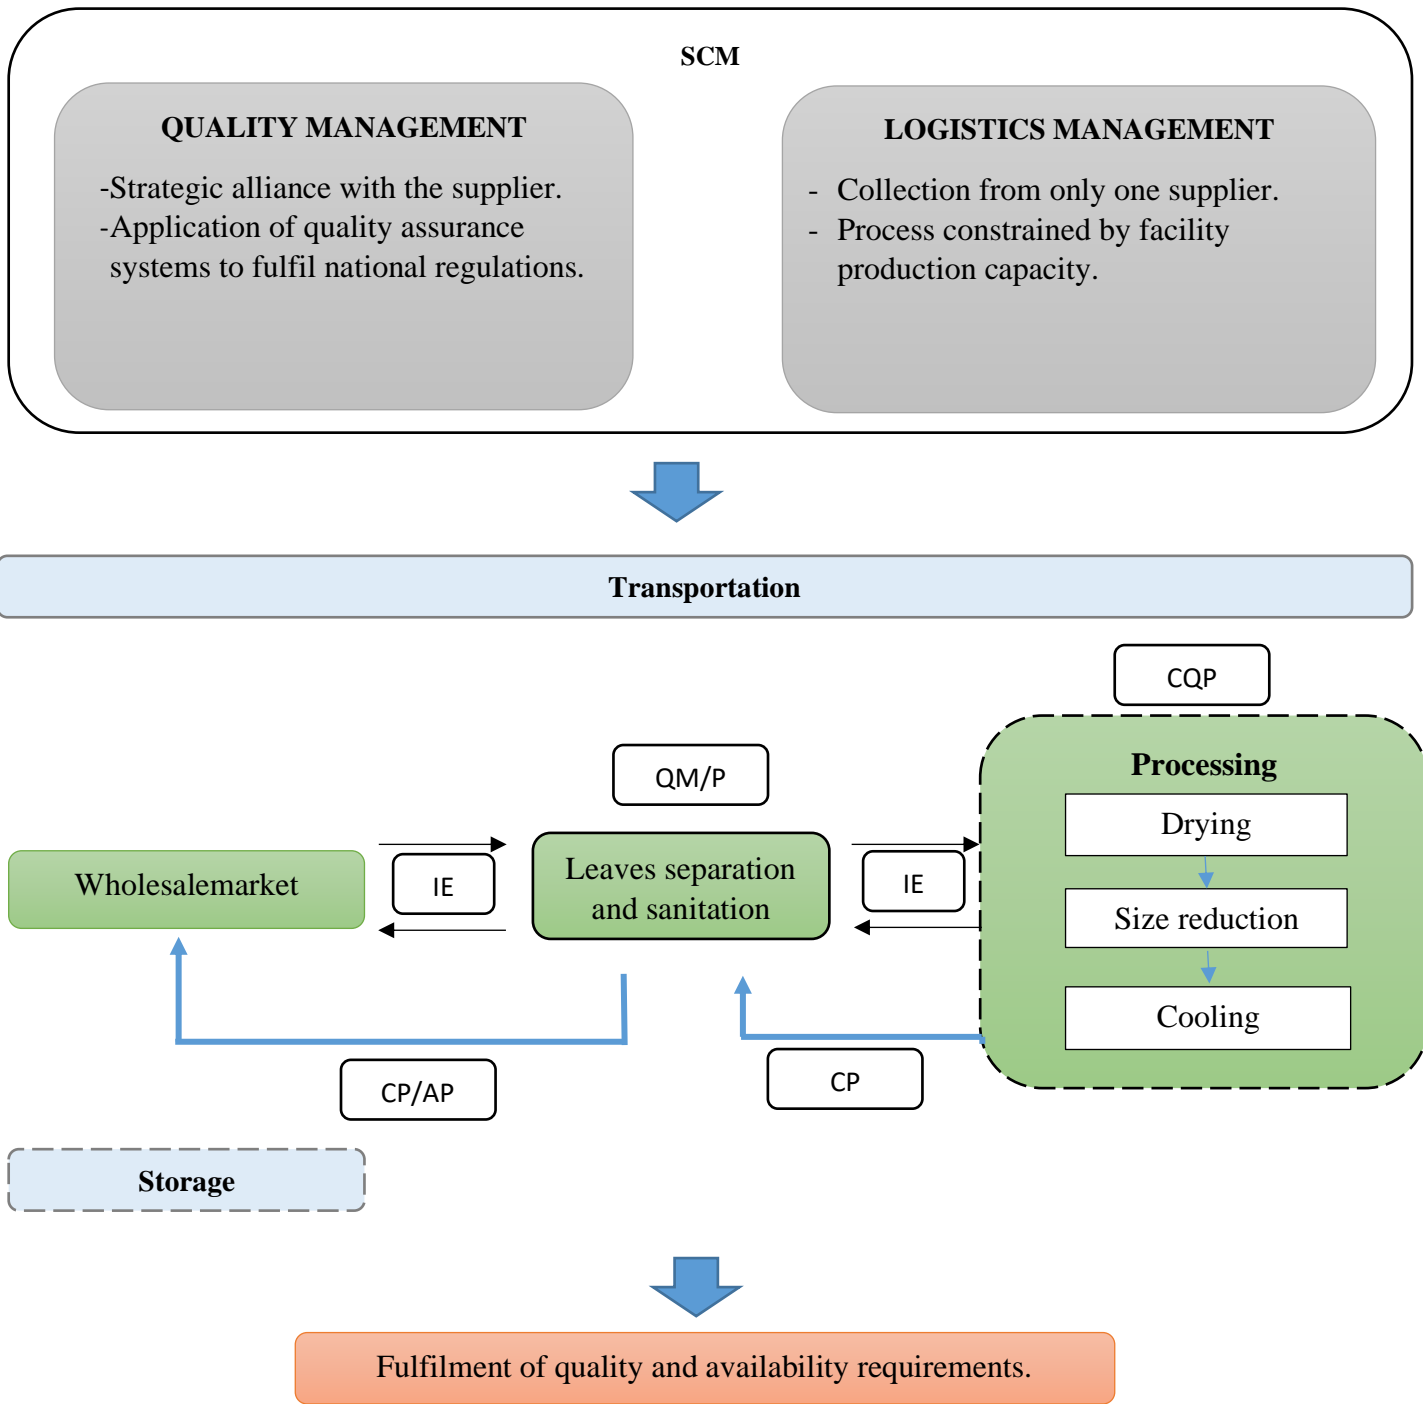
SCM

QUALITY MANAGEMENT

-Strategic alliance with the supplier.
-Application of quality assurance systems to fulfil national regulations.

LOGISTICS MANAGEMENT

- Collection from only one supplier.
- Process constrained by facility production capacity.

Transportation

CQP

QM/P

Processing

Drying

Size reduction

Cooling

Wholesalemarket

IE

Leaves separation and sanitation

IE

CP/AP

CP

Storage

Fulfilment of quality and availability requirements.